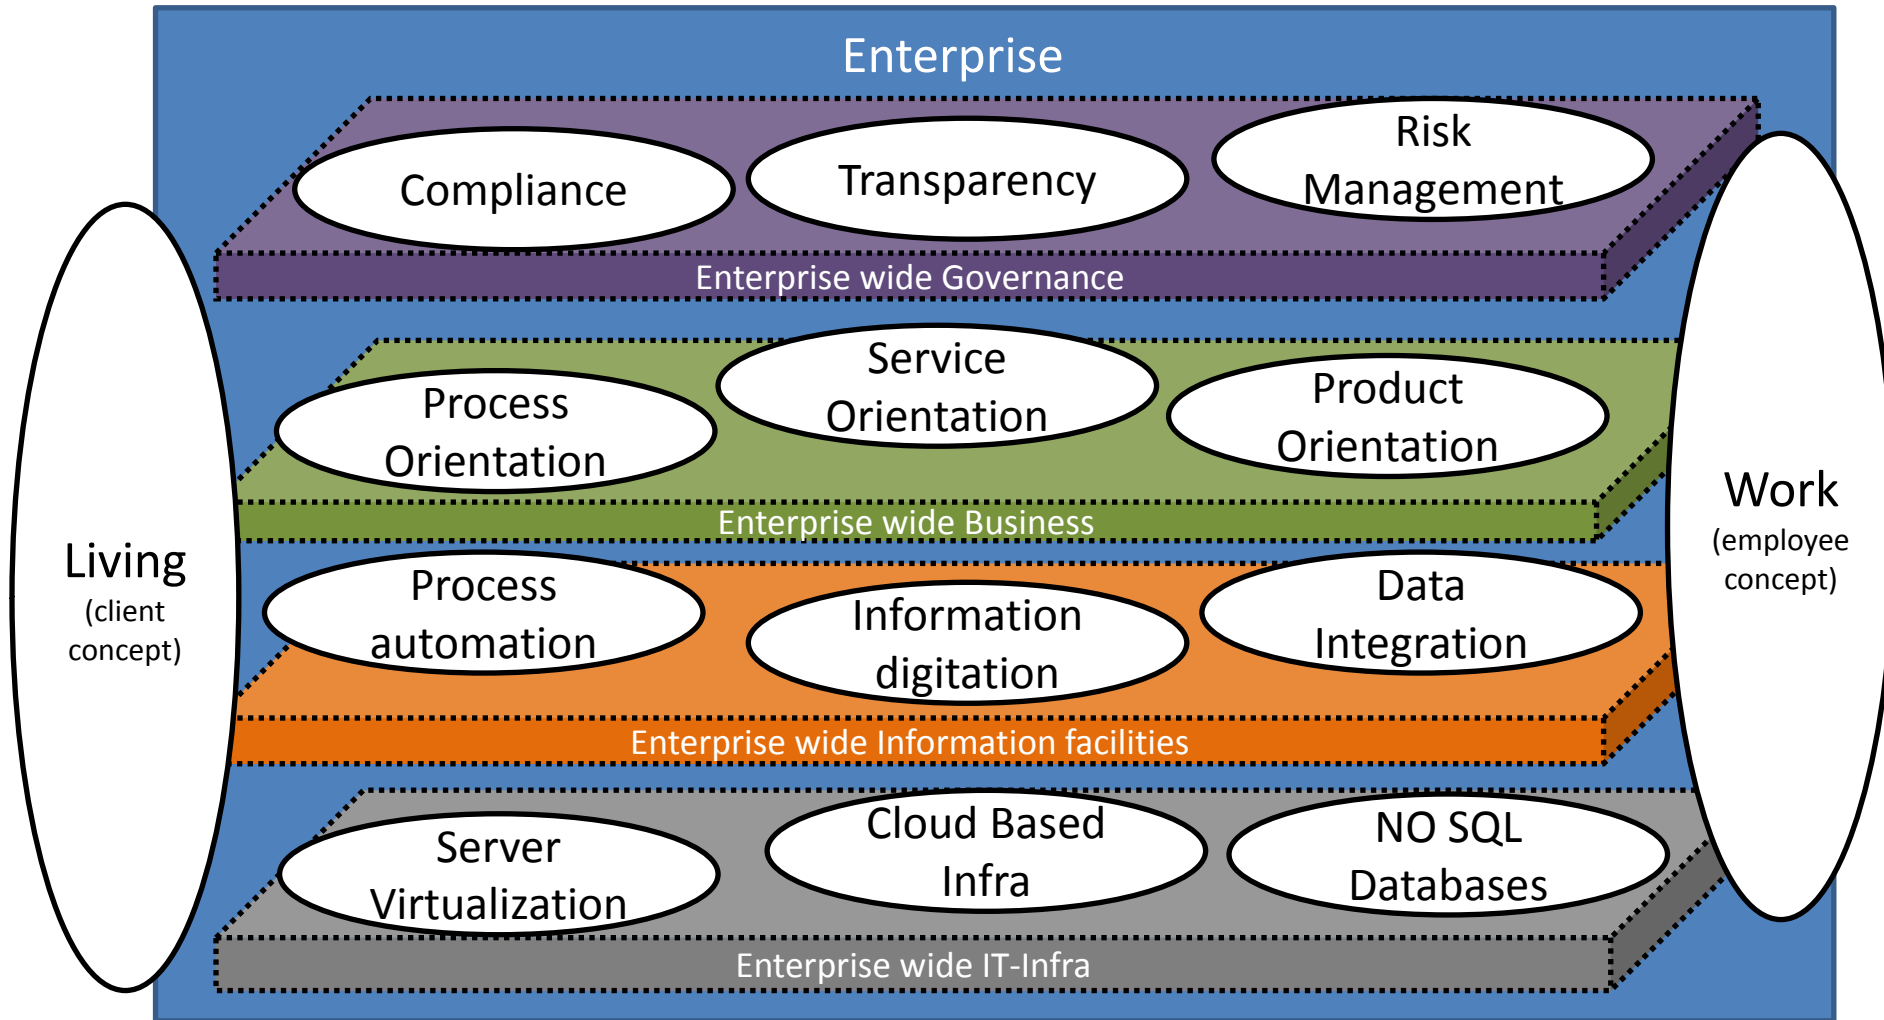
Enterprise

Compliance

Transparency

Risk Management

Enterprise wide Governance

Process Orientation

Service Orientation

Product Orientation

Enterprise wide Business

Process automation

Information digitation

Data Integration

Enterprise wide Information facilities

Server Virtualization

Cloud Based Infra

NO SQL Databases

Enterprise wide IT-Infra

Living
(client concept)

Work
(employee concept)